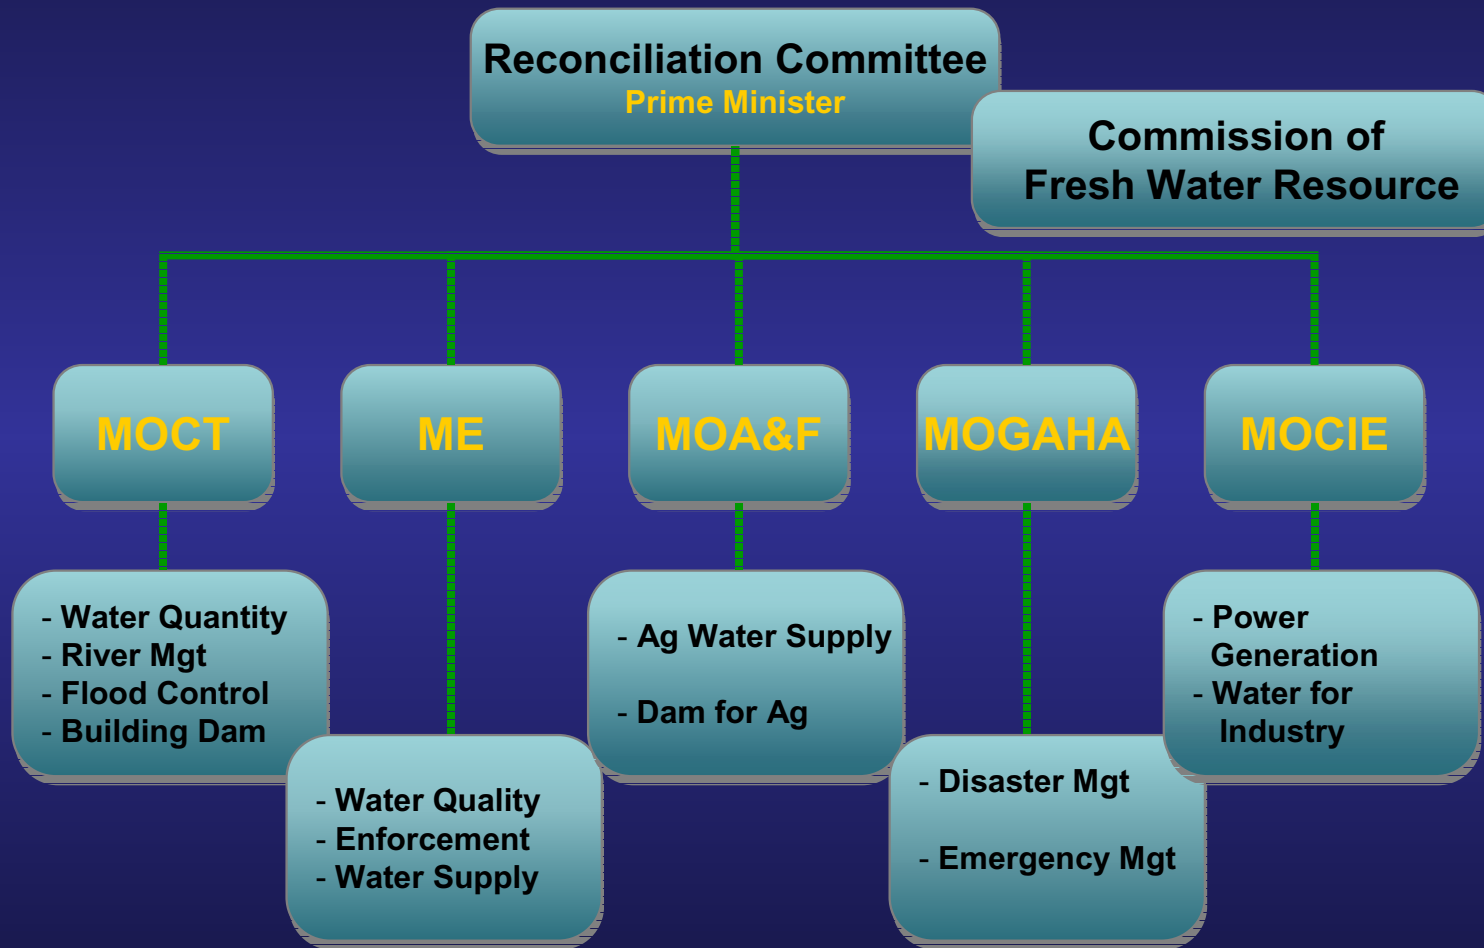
Reconciliation Committee
Prime Minister

Commission of Fresh Water Resource

MOCT

ME

MOA&F

MOGAHA

MOCIE

- Water Quantity
- River Mgt
- Flood Control
- Building Dam

- Water Quality
- Enforcement
- Water Supply

- Ag Water Supply

- Dam for Ag

- Disaster Mgt

- Emergency Mgt

- Power Generation
- Water for Industry